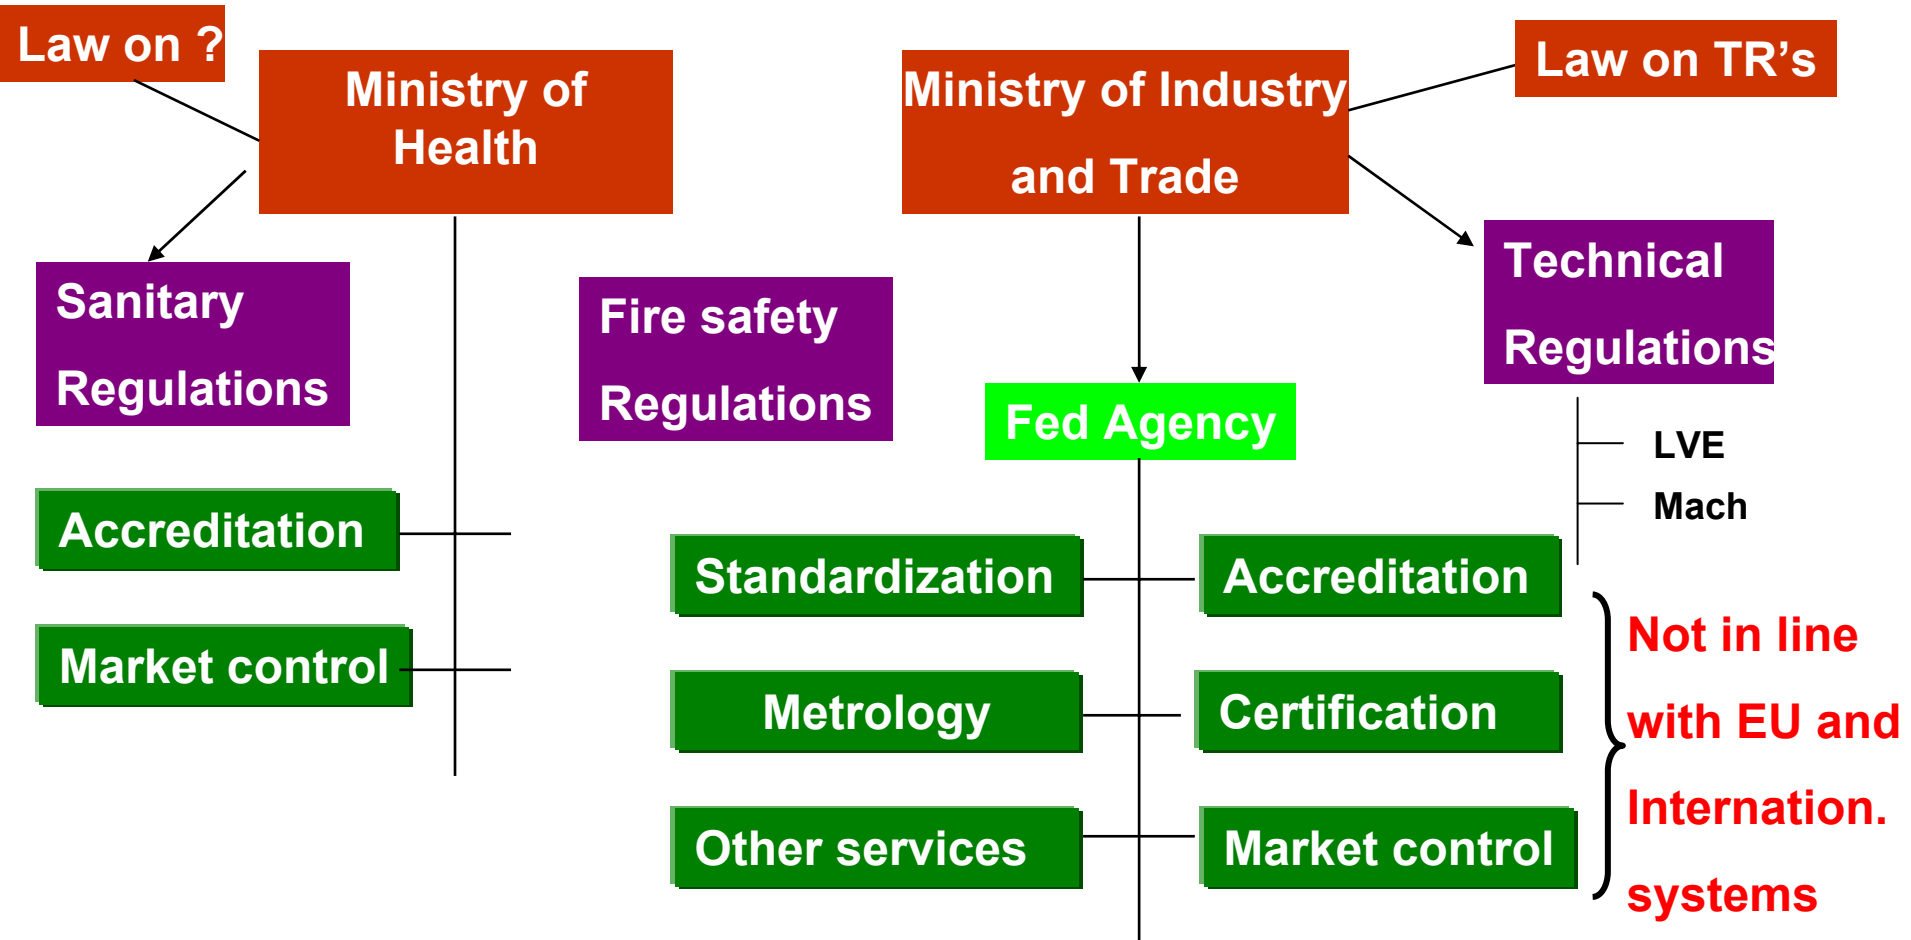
Law on ?

Ministry of Health

Ministry of Industry and Trade

Law on TR's

Sanitary Regulations

Fire safety Regulations

Technical Regulations

Fed Agency

LVE

Mach

Accreditation

Market control

Standardization

Accreditation

Metrology

Certification

Other services

Market control

Not in line with EU and Internation. systems